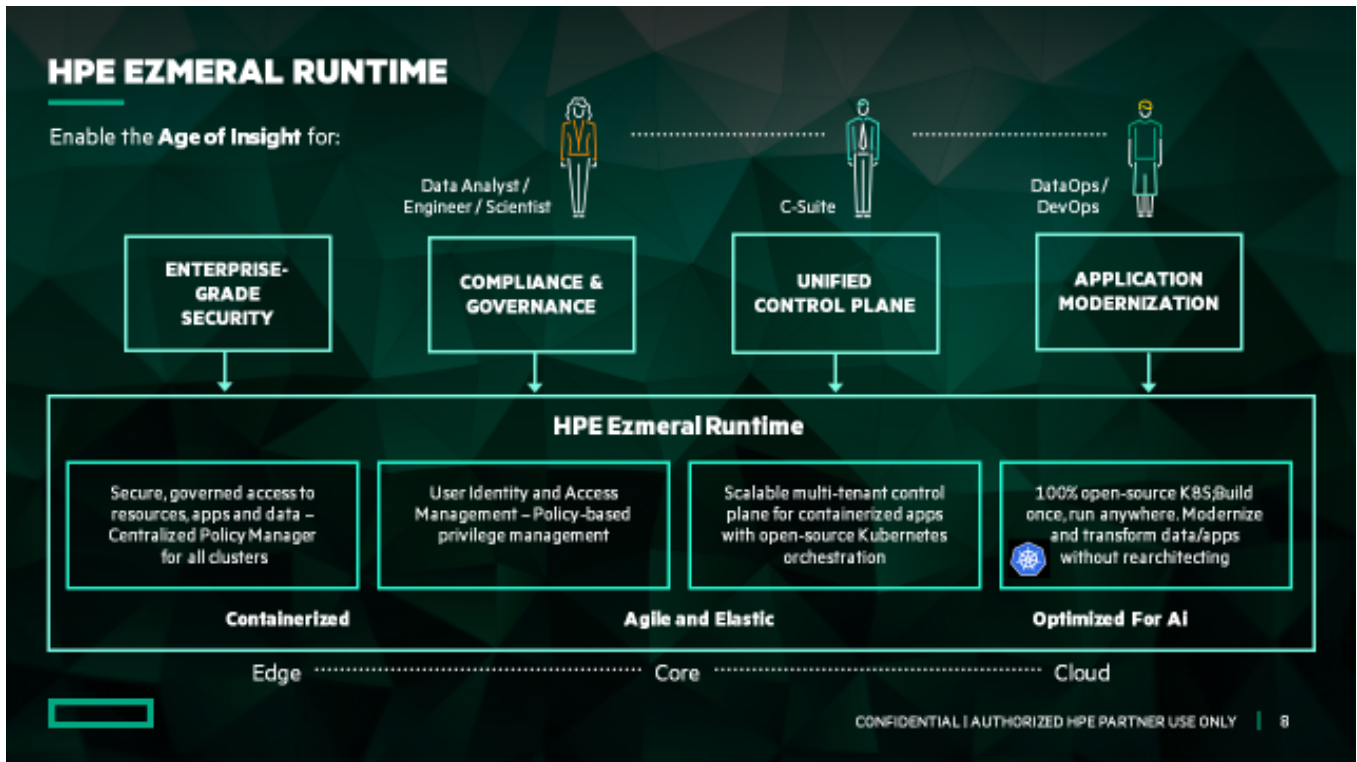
HPE EZMERAL RUNTIME

Enable the **Age of Insight** for:

Data Analyst / Engineer / Scientist

C-Suite

DataOps / DevOps

ENTERPRISE-GRADE SECURITY

COMPLIANCE & GOVERNANCE

UNIFIED CONTROL PLANE

APPLICATION MODERNIZATION

HPE Ezmeral Runtime

Secure, governed access to resources, apps and data – Centralized Policy Manager for all clusters

User Identity and Access Management – Policy-based privilege management

Scalable multi-tenant control plane for containerized apps with open-source Kubernetes orchestration

100% open-source K8S;Build once, run anywhere. Modernize and transform data/apps without rearchitecting

Containerized

Agile and Elastic

Optimized For AI

Edge Core Cloud

CONFIDENTIAL | AUTHORIZED HPE PARTNER USE ONLY | 8